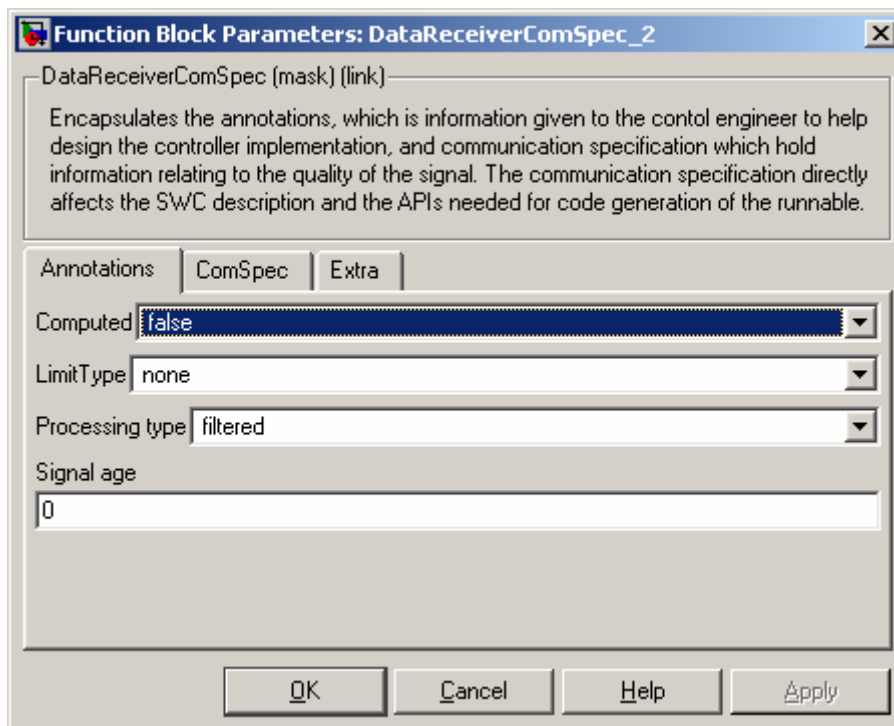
Function Block Parameters: DataReceiverComSpec_2

DataReceiverComSpec (mask) (link)

Encapsulates the annotations, which is information given to the contol engineer to help design the controller implementation, and communication specification which hold information relating to the quality of the signal. The communication specification directly affects the SWC description and the APIs needed for code generation of the runnable.

Annotations | ComSpec | Extra

Computed false

LimitType none

Processing type filtered

Signal age

0

OK | Cancel | Help | Apply